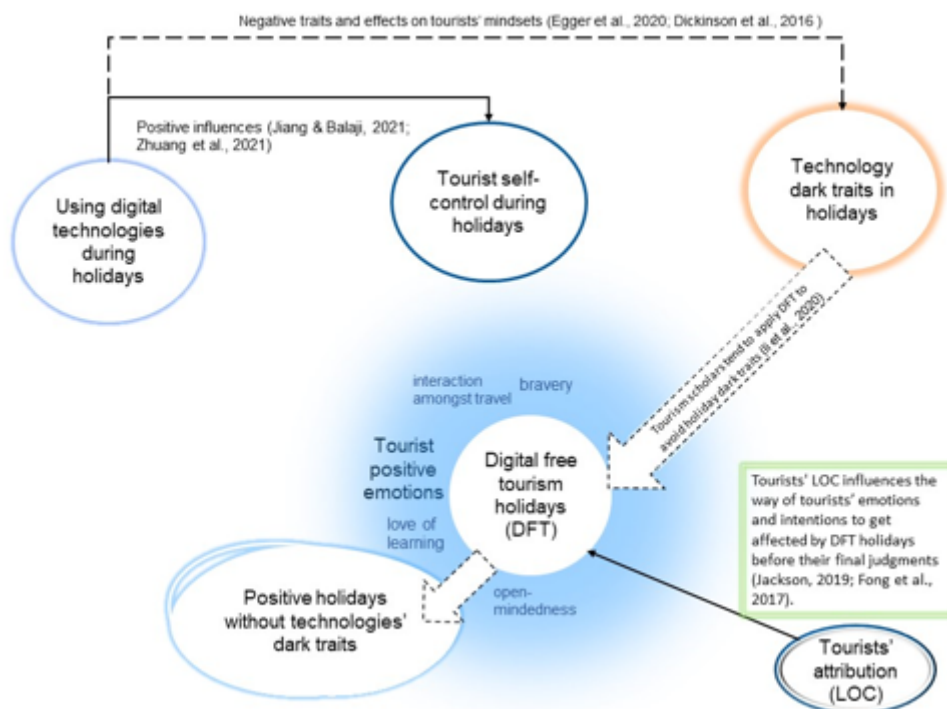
Negative traits and effects on tourists' mindsets (Egger et al., 2020; Dickinson et al., 2016 )

Positive influences (Jiang & Balaji, 2021; Zhuang et al., 2021)

Using digital technologies during holidays

Tourist self-control during holidays

Technology dark traits in holidays

Tourism scholars tend to apply DFT to avoid holiday dark traits (Ji et al., 2020)

interaction amongst travel

bravery

Tourist positive emotions

Digital free tourism holidays (DFT)

love of learning

open-mindedness

Positive holidays without technologies' dark traits

Tourists' LOC influences the way of tourists' emotions and intentions to get affected by DFT holidays before their final judgments (Jackson, 2019; Fong et al., 2017).

Tourists' attribution (LOC)